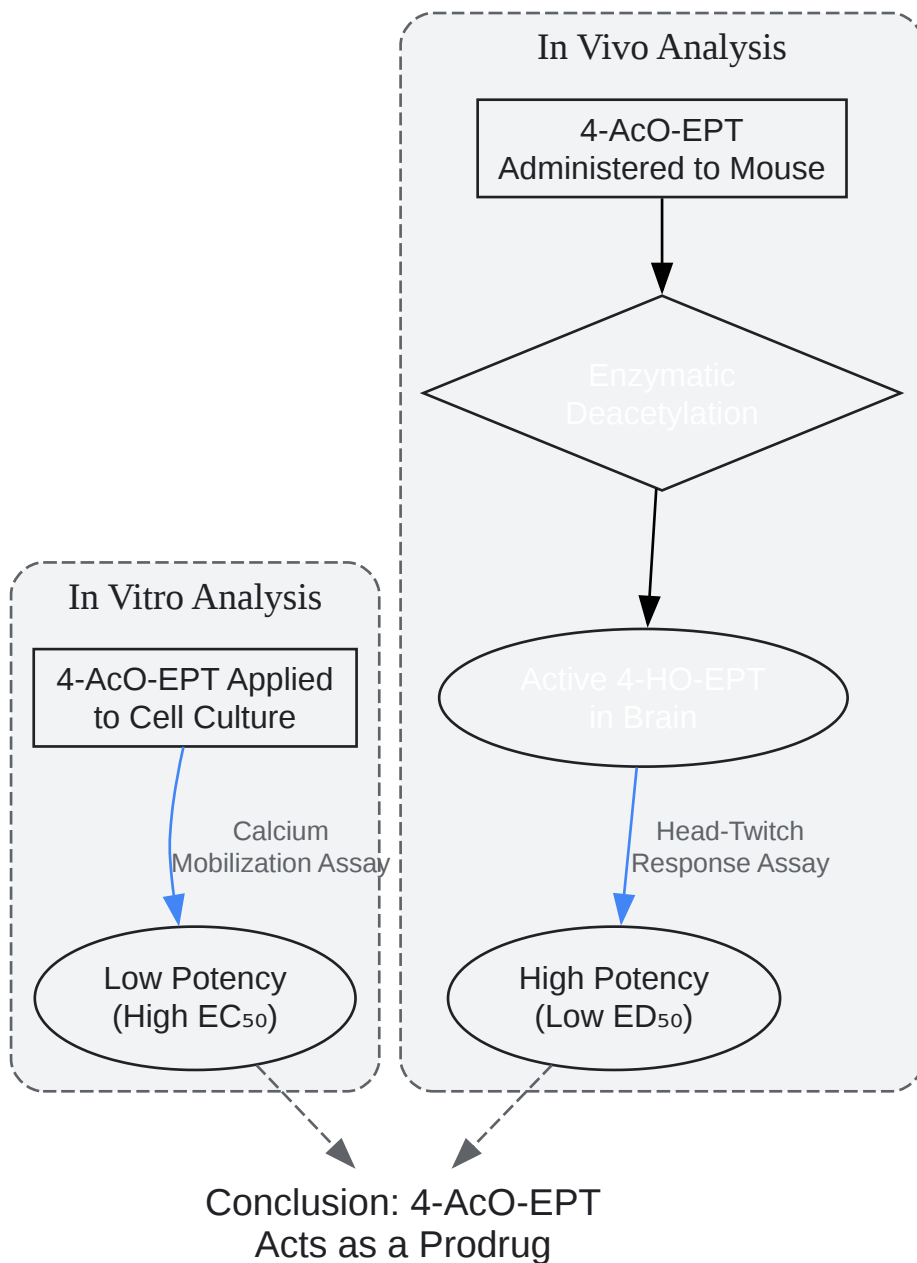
In Vivo Analysis

4-AcO-EPT Administered to Mouse

Enzymatic Deacetylation

Active 4-HO-EPT in Brain

Head-Twitch Response Assay

High Potency (Low ED$_{50}$)

In Vitro Analysis

4-AcO-EPT Applied to Cell Culture

Calcium Mobilization Assay

Low Potency (High EC$_{50}$)

Conclusion: 4-AcO-EPT Acts as a Prodrug